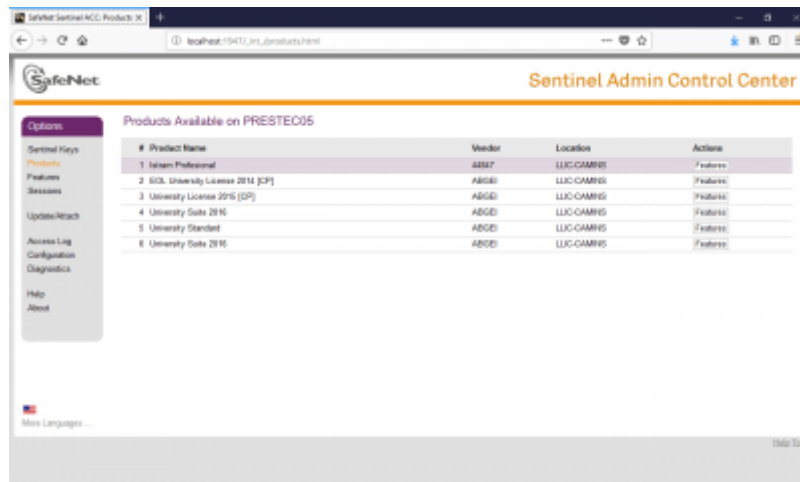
SafeNet Sentinel ACC: Products ×

localhost:1947/_int_/products.html

SafeNet

Sentinel Admin Control Center

Options

Sentinel Keys
Products
Features
Sessions

Update/Attach

Access Log
Configuration
Diagnostics

Help
About

More Languages ...

Products Available on PRESTEC05

| # | Product Name | Vendor | Location | Actions |
|---|---|---|---|---|
| 1 | Istram Profesional | 44847 | LUC-CAMINS | Features |
| 2 | EOL University License 2014 [CP] | ABGEI | LUC-CAMINS | Features |
| 3 | University License 2015 [CP] | ABGEI | LUC-CAMINS | Features |
| 4 | University Suite 2016 | ABGEI | LUC-CAMINS | Features |
| 5 | University Standard | ABGEI | LUC-CAMINS | Features |
| 6 | University Suite 2016 | ABGEI | LUC-CAMINS | Features |

Help To